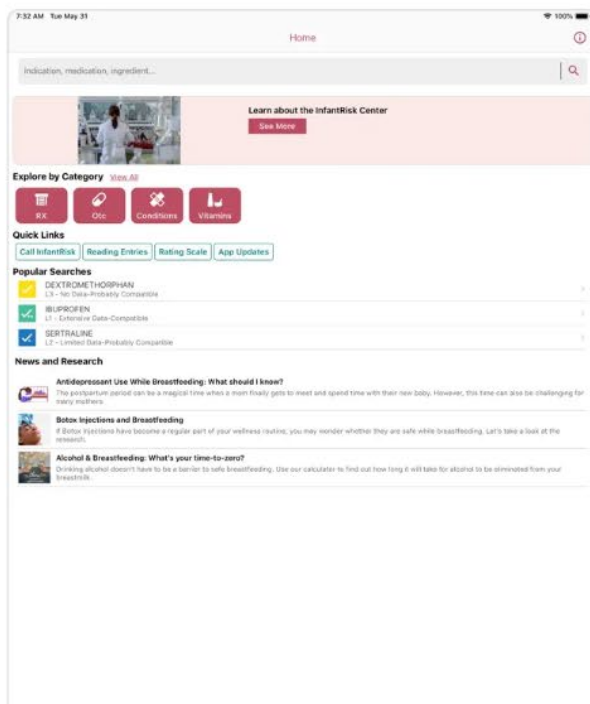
7:32 AM Tue May 31

100%

Home

Indication, medication, ingredient...

Learn about the InfantRisk Center

See More

Explore by Category View All

RX

Otc

Conditions

Vitamins

Quick Links

Call InfantRisk

Reading Entries

Rating Scale

App Updates

Popular Searches

DEXTROMETHORPHAN
L3 - No Data-Probably Compatible

IBUPROFEN
L1 - Extensive Data-Compatible

SERTRALINE
L2 - Limited Data-Probably Compatible

News and Research

Antidepressant Use While Breastfeeding: What should I know?
The postpartum period can be a magical time when a mom finally gets to meet and spend time with their new baby. However, this time can also be challenging for many mothers.

Botox Injections and Breastfeeding
If Botox injections have become a regular part of your wellness routine, you may wonder whether they are safe while breastfeeding. Let's take a look at the research.

Alcohol & Breastfeeding: What's your time-to-zero?
Drinking alcohol doesn't have to be a barrier to safe breastfeeding. Use our calculator to find out how long it will take for alcohol to be eliminated from your breastmilk.